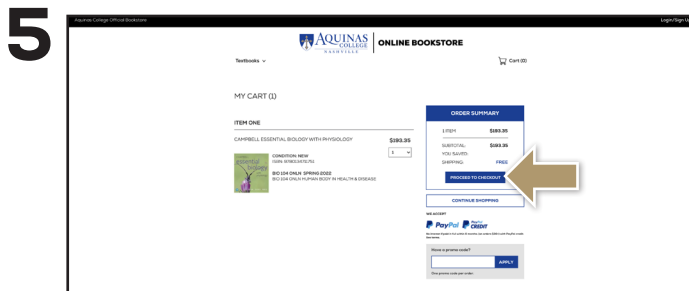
5

Aquinas College Official Bookstore

Login/Sign Up

AQUINAS COLLEGE NASHVILLE | ONLINE BOOKSTORE

Textbooks

Cart (0)

MY CART (1)

ITEM ONE

CAMPBELL ESSENTIAL BIOLOGY WITH PHYSIOLOGY

$193.35

1

CONDITION: NEW
ISBN: 9780134711751

BIO 104 ONLN SPRING 2022
BIO 104 ONLN HUMAN BODY IN HEALTH & DISEASE

ORDER SUMMARY

1 ITEM $193.35

SUBTOTAL: $193.35
YOU SAVED:
SHIPPING: FREE

PROCEED TO CHECKOUT

CONTINUE SHOPPING

WE ACCEPT

PayPal PayPal CREDIT

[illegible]

Have a promo code?

APPLY

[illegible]